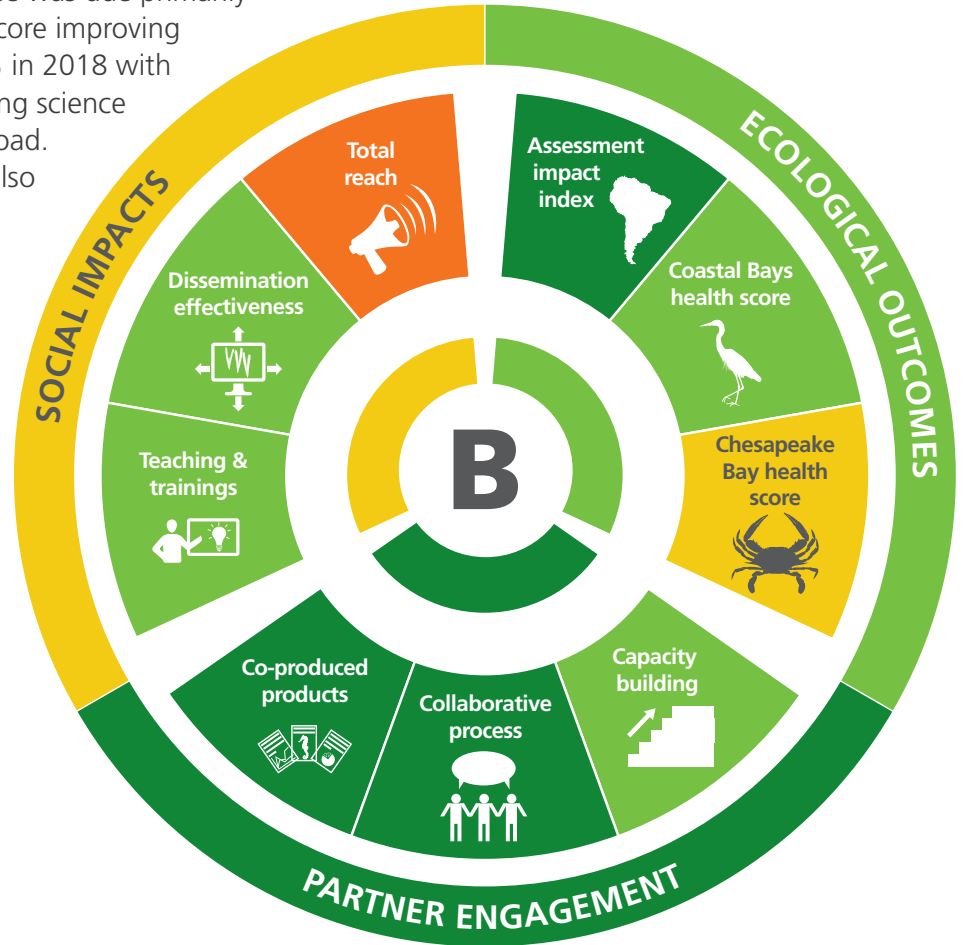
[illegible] was due primarily
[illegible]core improving
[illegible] in 2018 with
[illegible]ng science
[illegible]oad.
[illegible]lso

SOCIAL IMPACTS

ECOLOGICAL OUTCOMES

PARTNER ENGAGEMENT

Total reach

Assessment impact index

Coastal Bays health score

Chesapeake Bay health score

Capacity building

Collaborative process

Co-produced products

Teaching & trainings

Dissemination effectiveness

B